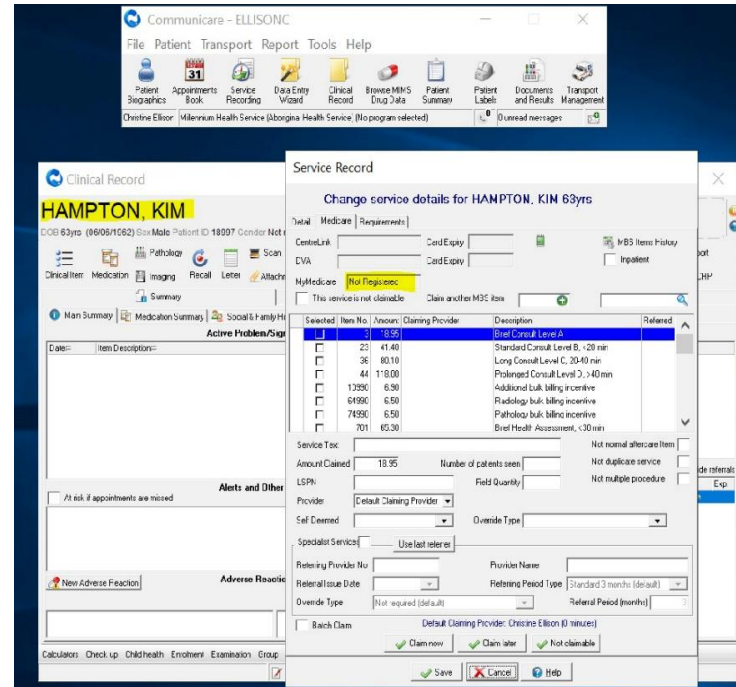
Communicare - ELLISONC

File Patient Transport Report Tools Help

Patient Biographics | Appointments Book | Service Recording | Data Entry Wizard | Clinical Record | Browse MIMS Drug Data | Patient Summary | Patient Labels | Documents and Results | Transport Management

Christine Ellison | Millennium Health Service (Aboriginal Health Service (No program selected) | 0 unread messages

Clinical Record

HAMPTON, KIM

DOB 63yrs (06/06/1962) Sex Male Patient ID 18007 Gender Not r

Clinical Item | Medication | Pathology | Imaging | Recall | Letter | Scan | Attachm | Summary

Main Summary | Medication Summary | Social & Family H

Active Problem/Sig

Date | Item Description

Alerts and Other

At risk if appointments are missed

New Adverse Reaction

Adverse Reactio

Calculators Check up Childhealth Enrolment Examination Group

Service Record

Change service details for HAMPTON, KIM 63yrs

Detail | Medicare | Requirements

CentreLink | Card Expiry | MBS Items History
DVA | Card Expiry | Inpatient
MyMedicare | Not Registered
This service is not claimable | Claim another MBS item

| Selected | Item No | Amount | Claiming Provider | Description | Referred |
|---|---|---|---|---|---|
| ☐ | 3 | 18.95 | | Brief Consult Level A | |
| ☐ | 23 | 41.40 | | Standard Consult Level B, <20 min | |
| ☐ | 36 | 80.10 | | Long Consult Level C, 20-40 min | |
| ☐ | 44 | 118.00 | | Prolonged Consult Level D, >40 min | |
| ☐ | 10990 | 6.90 | | Additional bulk billing incentive | |
| ☐ | 64990 | 6.50 | | Radiology bulk billing incentive | |
| ☐ | 74990 | 6.50 | | Pathology bulk billing incentive | |
| ☐ | 701 | 65.30 | | Brief Health Assessment, <30 min | |

Service Text | Not normal aftercare Item
Amount Claimed 18.95 | Number of patients seen | Not duplicate service
LSPN | Field Quantity | Not multiple procedure
Provider Default Claiming Provider
Self Deemed | Override Type

Specialist Services | Use last referrer
Referring Provider No | Provider Name
Referral Issue Date | Referring Period Type Standard 3 months (default)
Override Type Not required (default) | Referral Period (months)

Batch Claim | Default Claiming Provider: Christine Ellison (0 minutes)

Claim now | Claim later | Not claimable

Save | Cancel | Help

port
CHP
de referrals
Exp